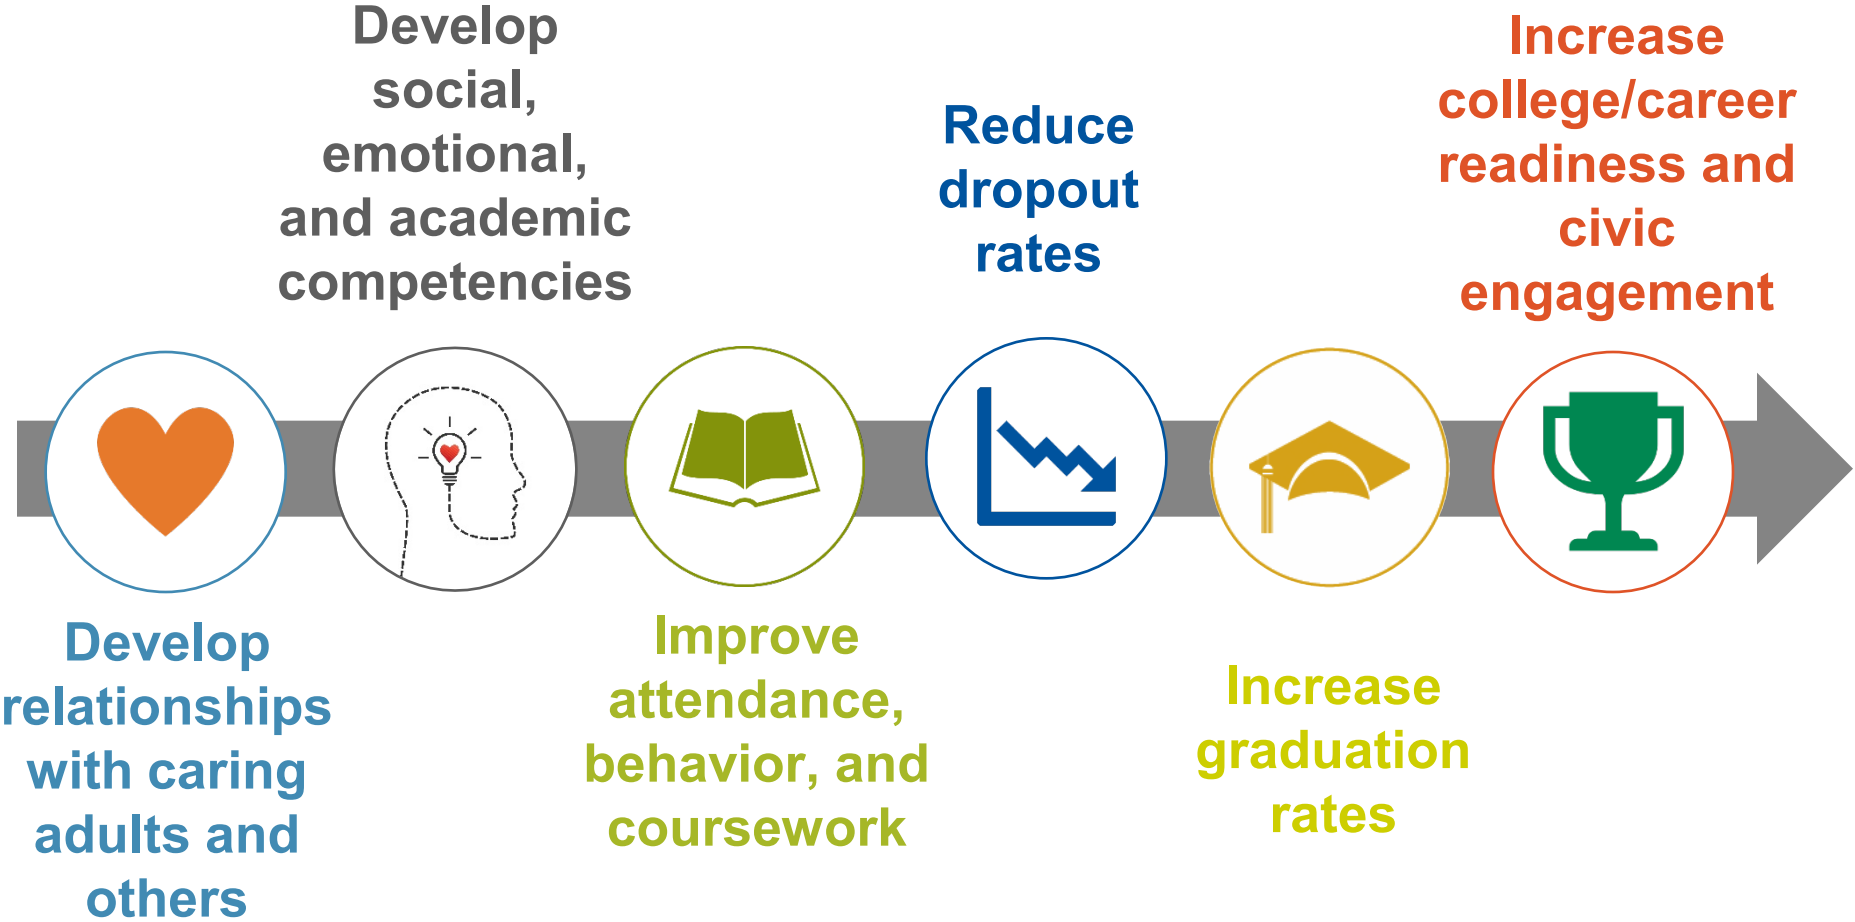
Develop relationships with caring adults and others

Develop social, emotional, and academic competencies

Improve attendance, behavior, and coursework

Reduce dropout rates

Increase graduation rates

Increase college/career readiness and civic engagement